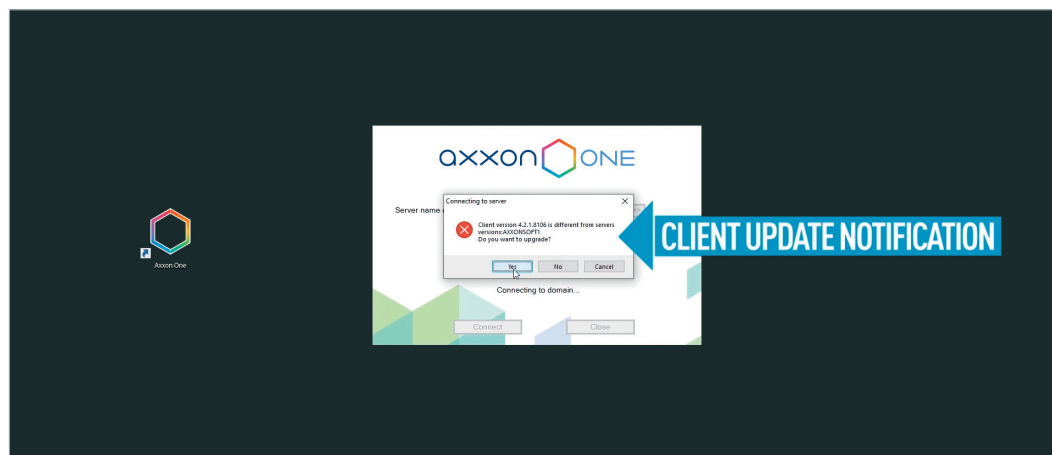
Axxon One

axxon ONE

Server name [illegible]

Connecting to server

Client version 4.2.1.8106 is different from servers versions:AXXONSOFT1
Do you want to upgrade?

Yes No Cancel

Connecting to domain...

Connect Close

CLIENT UPDATE NOTIFICATION